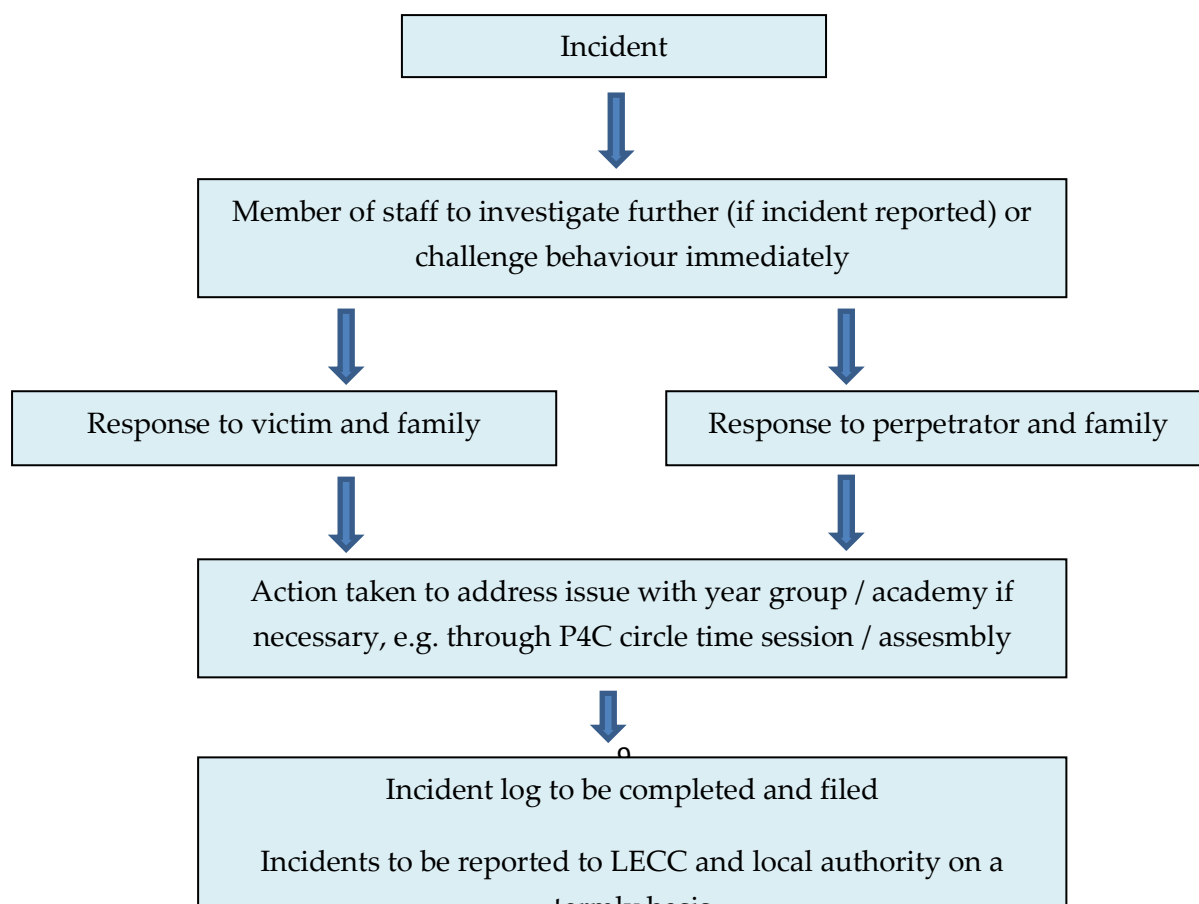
Incident

Member of staff to investigate further (if incident reported) or challenge behaviour immediately

Response to victim and family

Response to perpetrator and family

Action taken to address issue with year group / academy if necessary, e.g. through P4C circle time session / assesmbly

Incident log to be completed and filed

Incidents to be reported to LECC and local authority on a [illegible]